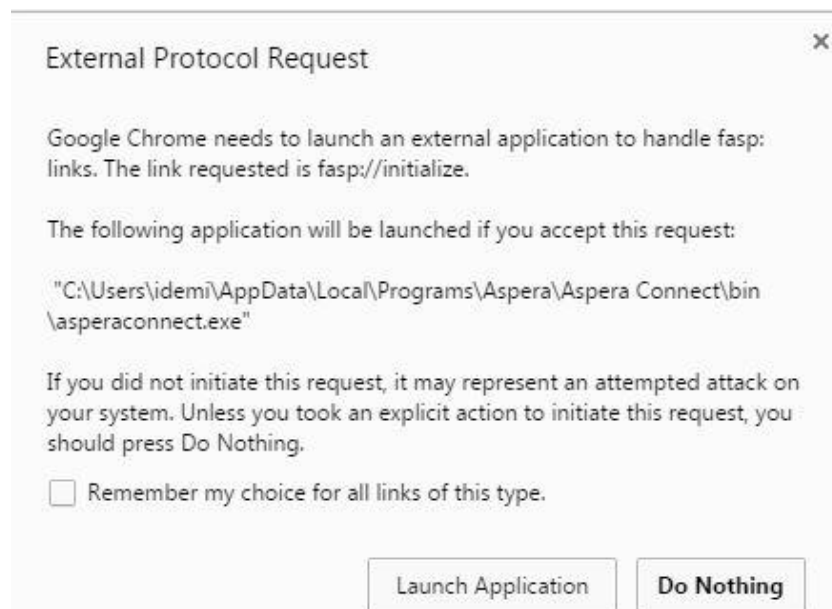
External Protocol Request

×

Google Chrome needs to launch an external application to handle fasp: links. The link requested is fasp://initialize.

The following application will be launched if you accept this request:

"C:\Users\idemi\AppData\Local\Programs\Aspera\Aspera Connect\bin \asperaconnect.exe"

If you did not initiate this request, it may represent an attempted attack on your system. Unless you took an explicit action to initiate this request, you should press Do Nothing.

Remember my choice for all links of this type.

Launch Application

Do Nothing